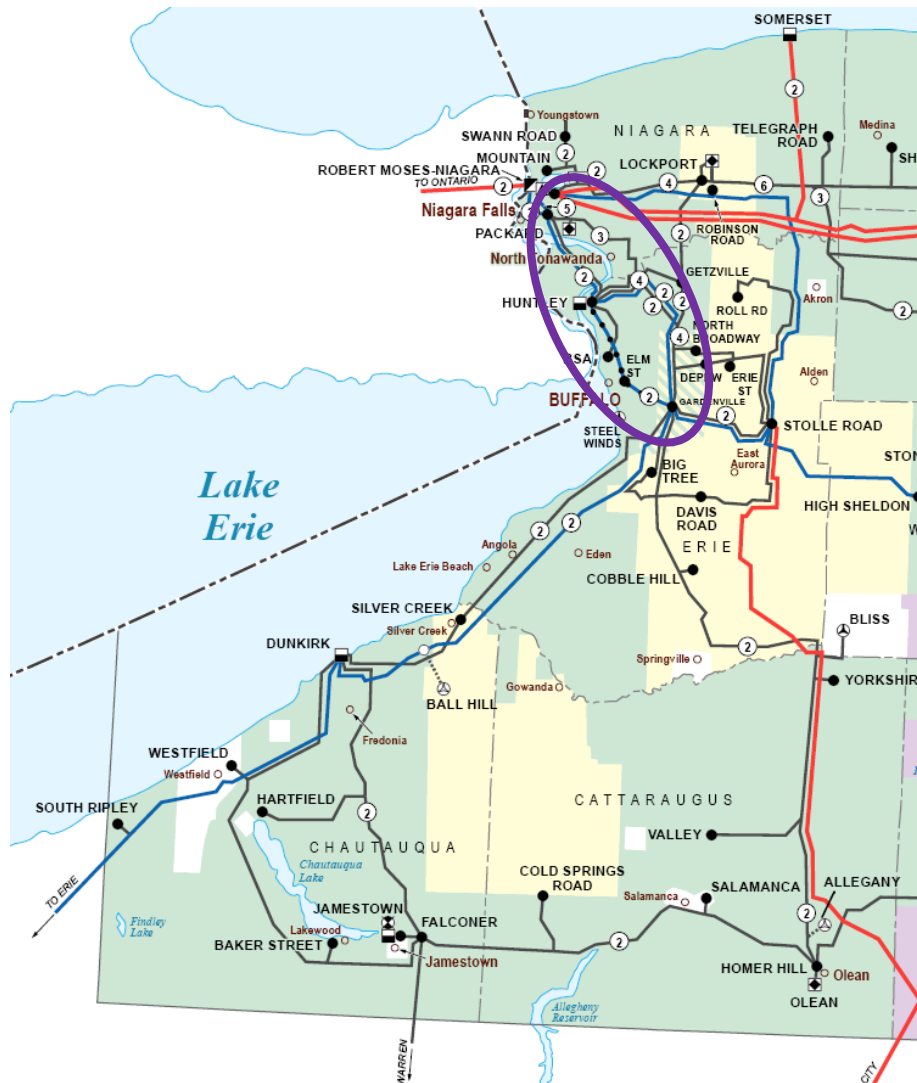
SOMERSET
2
Youngstown
SWANN ROAD
NIAGARA
TELEGRAPH ROAD
Medina
SH
MOUNTAIN
2
ROBERT MOSES-NIAGARA
TO ONTARIO
2
2
LOCKPORT
4
6
3
Niagara Falls
5
ROBINSON ROAD
PACKARD
3
2
North Tonawanda
GETZVILLE
2
4
Akron
HUNTLEY
2
2
ROLL RD
2
2
NORTH BROADWAY
4
2
SA
ELM ST
DEPEW
ERIE ST
Alden
BUFFALO
2
GARDENVILLE
2
STOLLE ROAD
STEEL WINDS
East Aurora
STON
Lake Erie
BIG TREE
DAVIS ROAD
HIGH SHELDON
W
2
2
Angola
Eden
ERIE
Lake Erie Beach
COBBLE HILL
SILVER CREEK
Silver Creek
BLISS
DUNKIRK
2
Springville
YORKSHIR
Gowanda
BALL HILL
Fredonia
WESTFIELD
Westfield
HARTFIELD
2
CATTARAUGUS
SOUTH RIPLEY
CHAUTAUQUA
VALLEY
Chautauqua Lake
COLD SPRINGS ROAD
SALAMANCA
ALLEGANY
TO ERIE
Salamanca
2
Findley Lake
JAMESTOWN
FALCONER
BAKER STREET
Lakewood
2
Jamestown
HOMER HILL
Olean
OLEAN
Allegheny Reservoir
WARREN
CITY